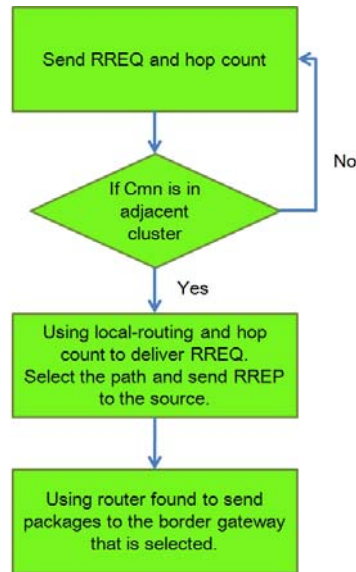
Send RREQ and hop count

If Cmn is in adjacent cluster

No

Yes

Using local-routing and hop count to deliver RREQ. Select the path and send RREP to the source.

Using router found to send packages to the border gateway that is selected.